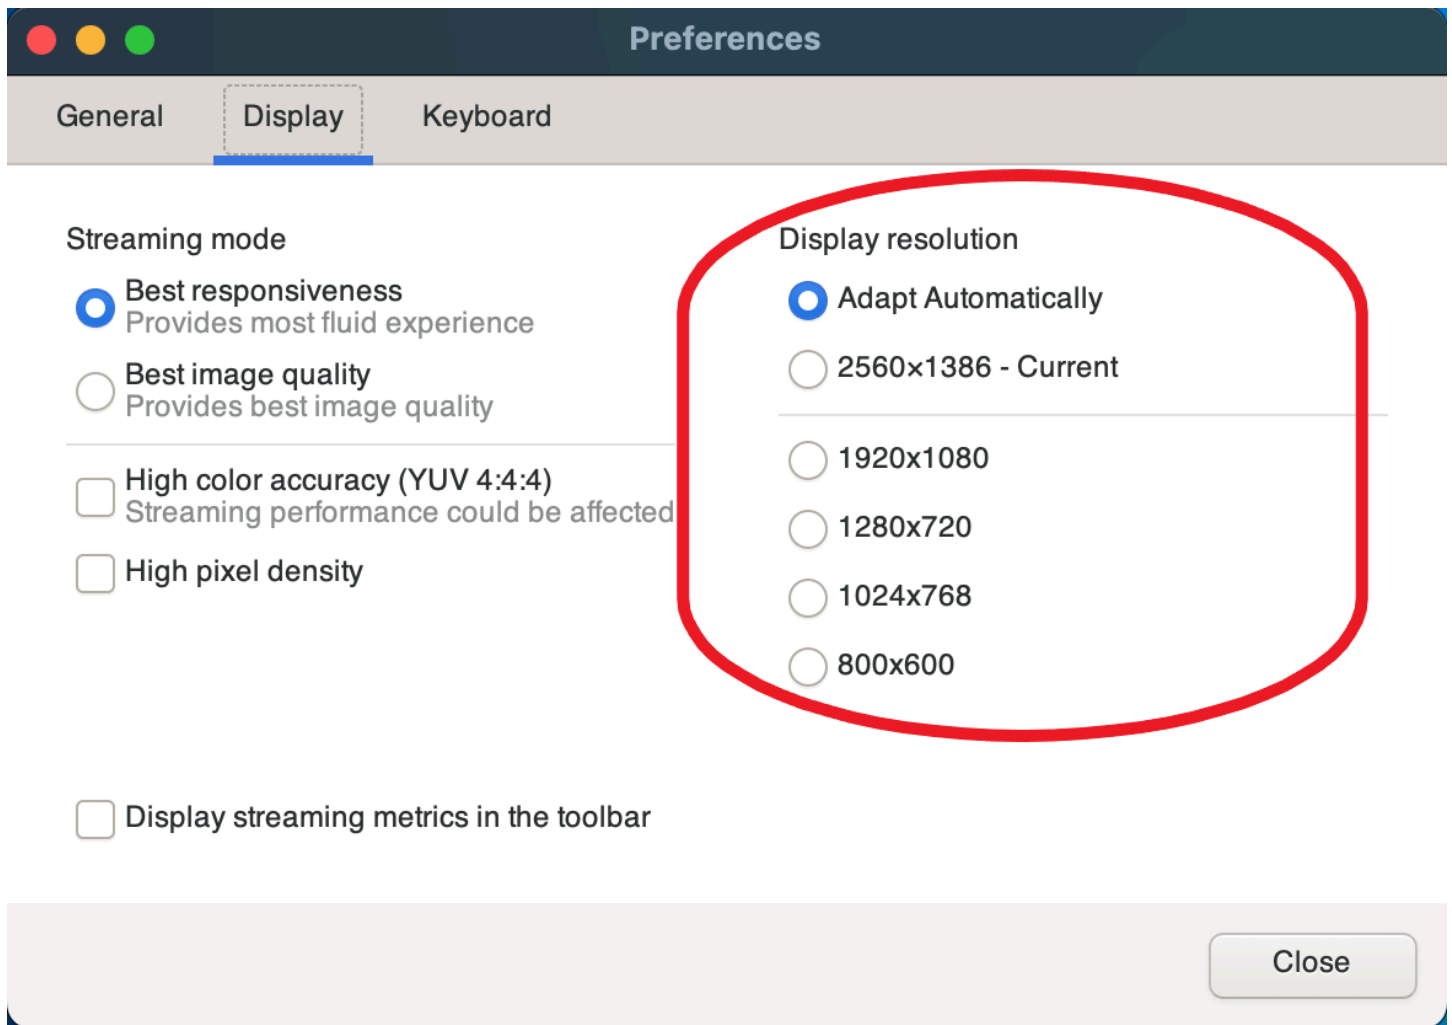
Preferences

General Display Keyboard

Streaming mode

Best responsiveness
Provides most fluid experience

Best image quality
Provides best image quality

High color accuracy (YUV 4:4:4)
Streaming performance could be affected

High pixel density

Display resolution

Adapt Automatically

2560x1386 - Current

1920x1080

1280x720

1024x768

800x600

Display streaming metrics in the toolbar

Close